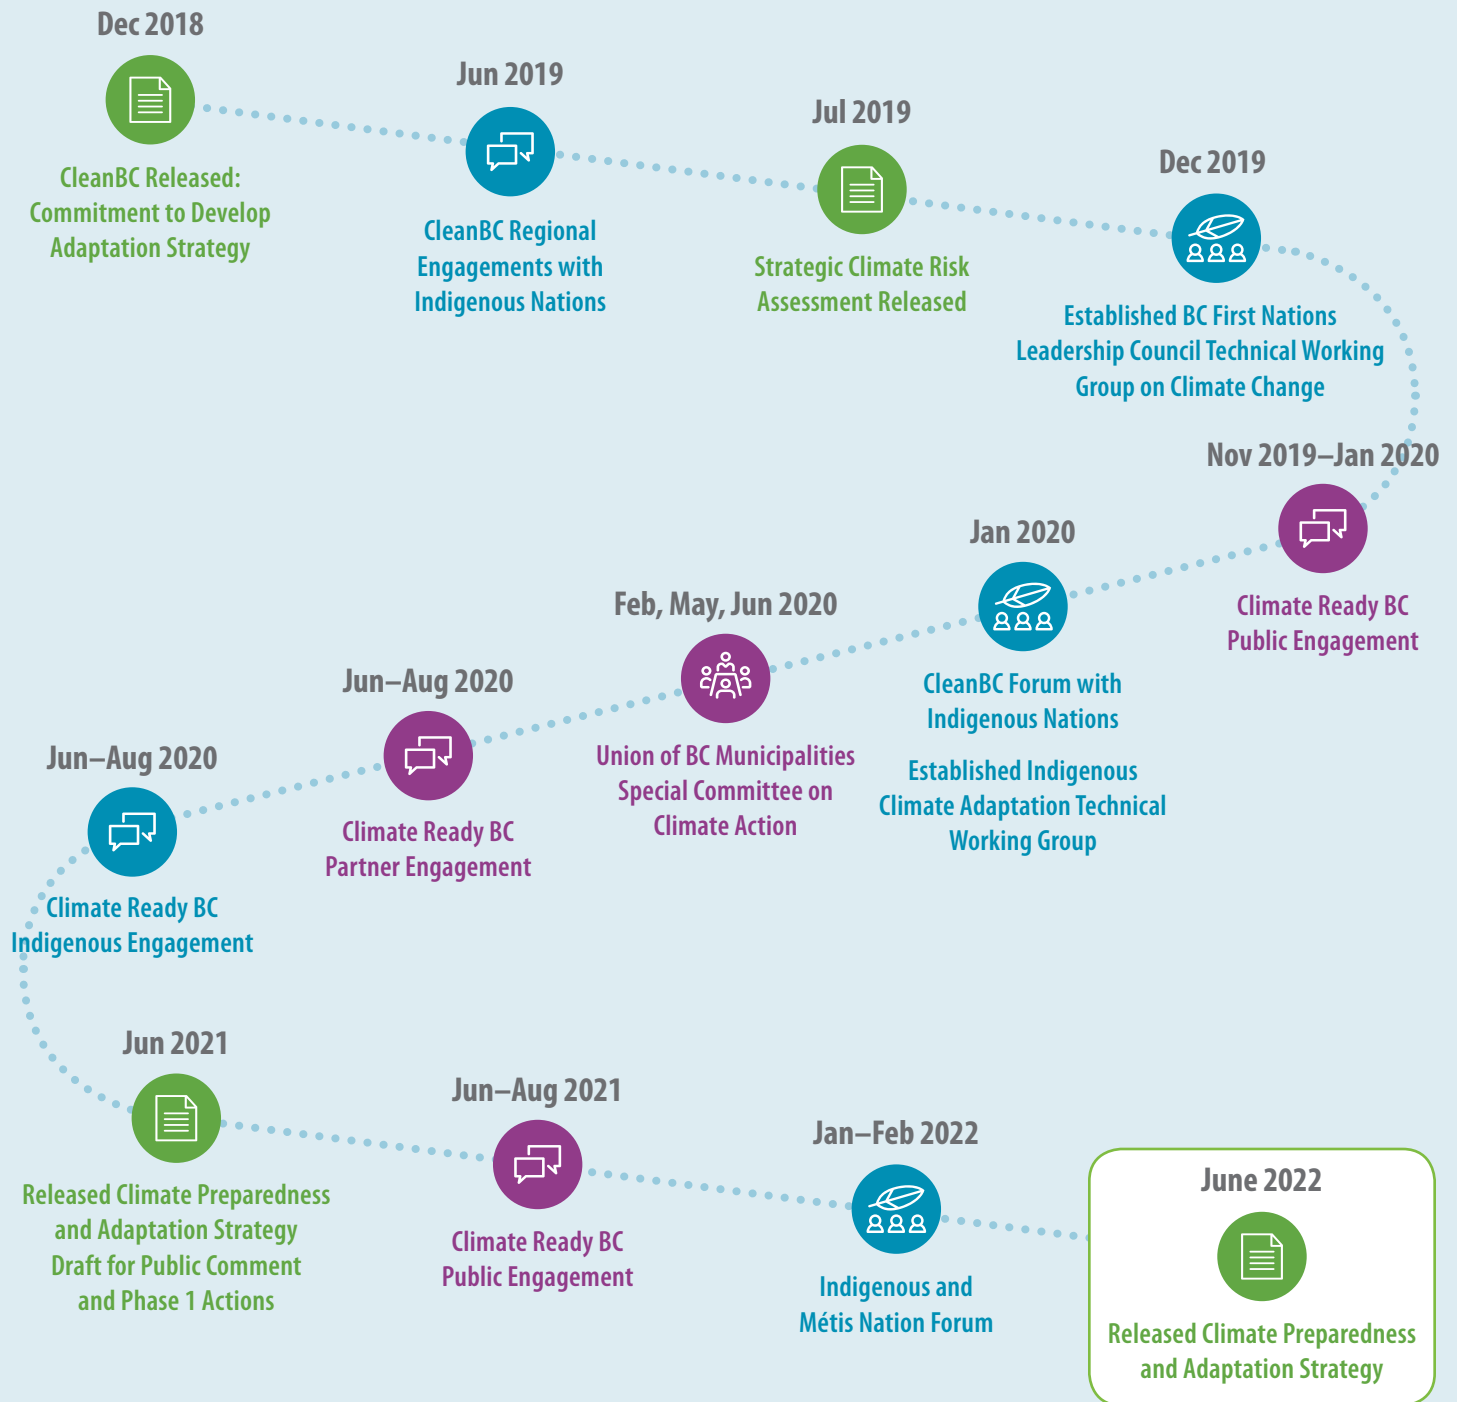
Dec 2018
CleanBC Released: Commitment to Develop Adaptation Strategy

Jun 2019
CleanBC Regional Engagements with Indigenous Nations

Jul 2019
Strategic Climate Risk Assessment Released

Dec 2019
Established BC First Nations Leadership Council Technical Working Group on Climate Change

Nov 2019–Jan 2020
Climate Ready BC Public Engagement

Jan 2020
CleanBC Forum with Indigenous Nations

Established Indigenous Climate Adaptation Technical Working Group

Feb, May, Jun 2020
Union of BC Municipalities Special Committee on Climate Action

Jun–Aug 2020
Climate Ready BC Partner Engagement

Jun–Aug 2020
Climate Ready BC Indigenous Engagement

Jun 2021
Released Climate Preparedness and Adaptation Strategy Draft for Public Comment and Phase 1 Actions

Jun–Aug 2021
Climate Ready BC Public Engagement

Jan–Feb 2022
Indigenous and Métis Nation Forum

June 2022
Released Climate Preparedness and Adaptation Strategy